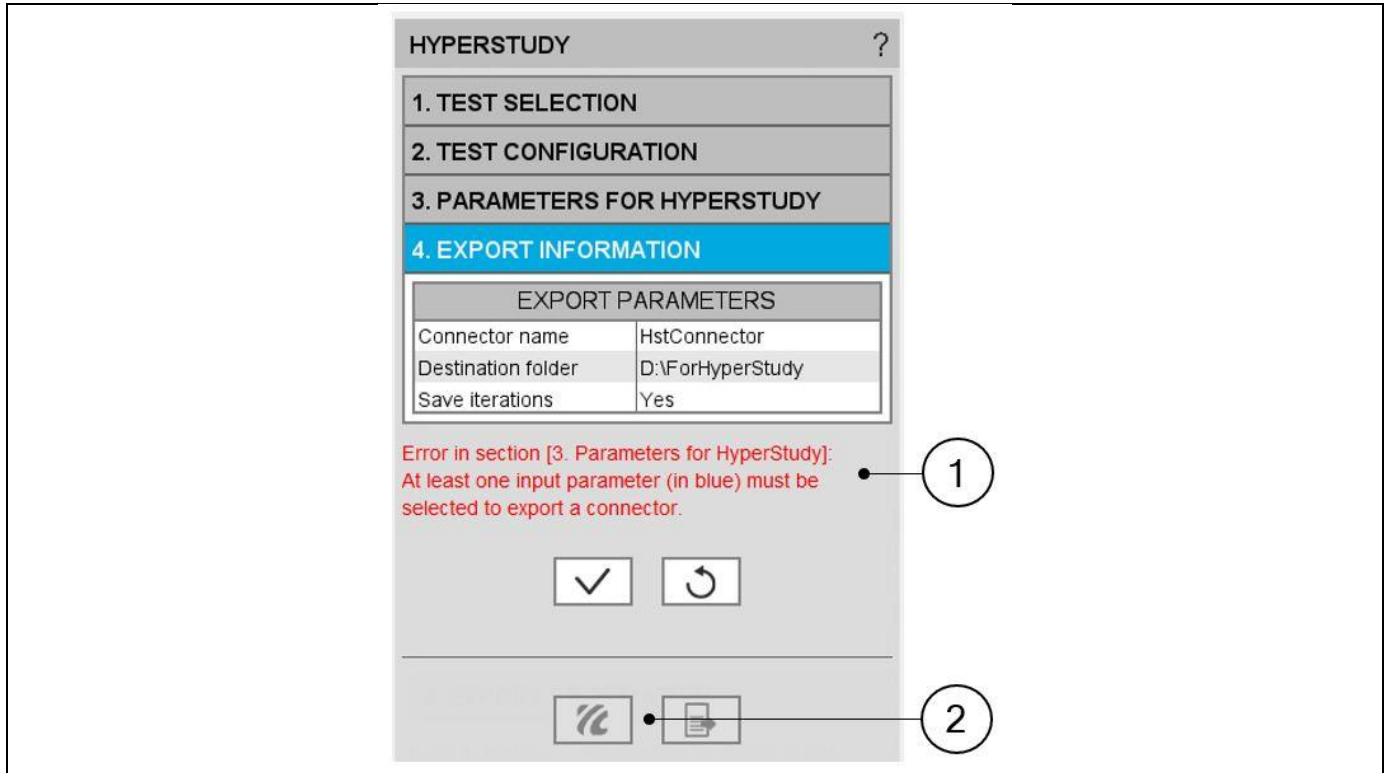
HYPERSTUDY ?

1. TEST SELECTION

2. TEST CONFIGURATION

3. PARAMETERS FOR HYPERSTUDY

4. EXPORT INFORMATION

| EXPORT PARAMETERS | |
|---|---|
| Connector name | HstConnector |
| Destination folder | D:\ForHyperStudy |
| Save iterations | Yes |

Error in section [3. Parameters for HyperStudy]: At least one input parameter (in blue) must be selected to export a connector.

1

2